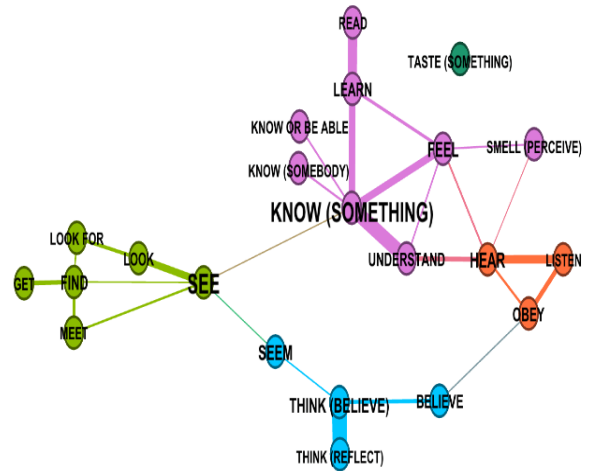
READ
TASTE (SOMETHING)
LEARN
KNOW OR BE ABLE
FEEL
SMELL (PERCEIVE)
KNOW (SOMEBODY)
KNOW (SOMETHING)
LOOK FOR
UNDERSTAND
HEAR
LISTEN
LOOK
GET
FIND
SEE
OBEY
MEET
SEEM
THINK (BELIEVE)
BELIEVE
THINK (REFLECT)